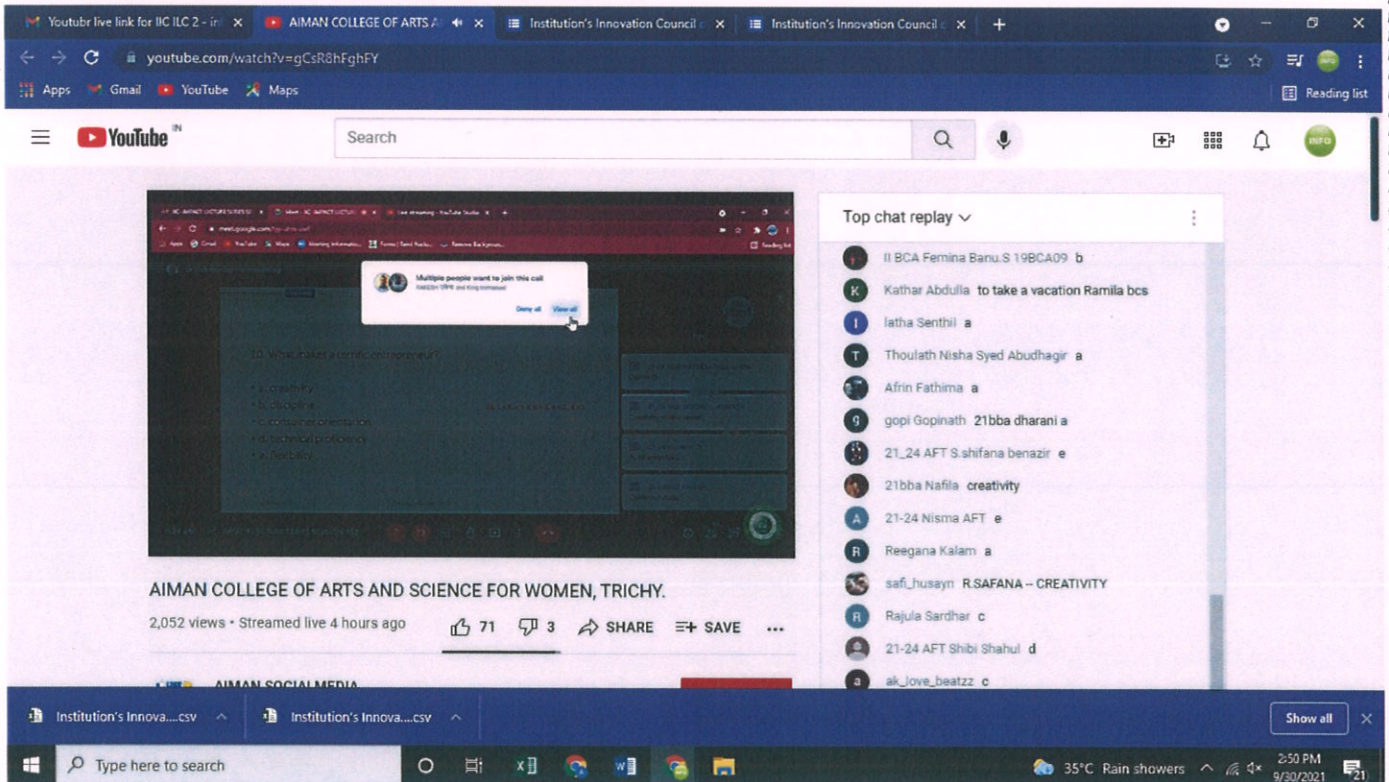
Youtubr live link for IIC ILC 2 - in ×
AIMAN COLLEGE OF ARTS A ×
Institution's Innovation Council ×
Institution's Innovation Council ×
+

youtube.com/watch?v=gCsR8hFghFY

Apps Gmail YouTube Maps
Reading list

YouTube IN
Search

Multiple people want to join this call
Deny all View all

10. What makes a terrific entrepreneur?
a. creativity
b. discipline
c. consumer orientation
d. technical proficiency
e. flexibility

AIMAN COLLEGE OF ARTS AND SCIENCE FOR WOMEN, TRICHY.
2,052 views • Streamed live 4 hours ago
71 3 SHARE SAVE ...

AIMAN SOCIAL MEDIA

Top chat replay

II BCA Femina Banu.S 19BCA09 b
Kathar Abdulla to take a vacation Ramila bcs
latha Senthil a
Thoulath Nisha Syed Abudhagir a
Afrin Fathima a
gopi Gopinath 21bba dharani a
21_24 AFT S.shifana benazir e
21bba Nafila creativity
21-24 Nisma AFT e
Reegana Kalam a
safi_husayn R.SAFANA -- CREATIVITY
Rajula Sardhar c
21-24 AFT Shibi Shahul d
ak_love_beatzz c

Institution's Innova....csv
Institution's Innova....csv
Show all

Type here to search
35°C Rain showers
2:50 PM
9/30/2021
21